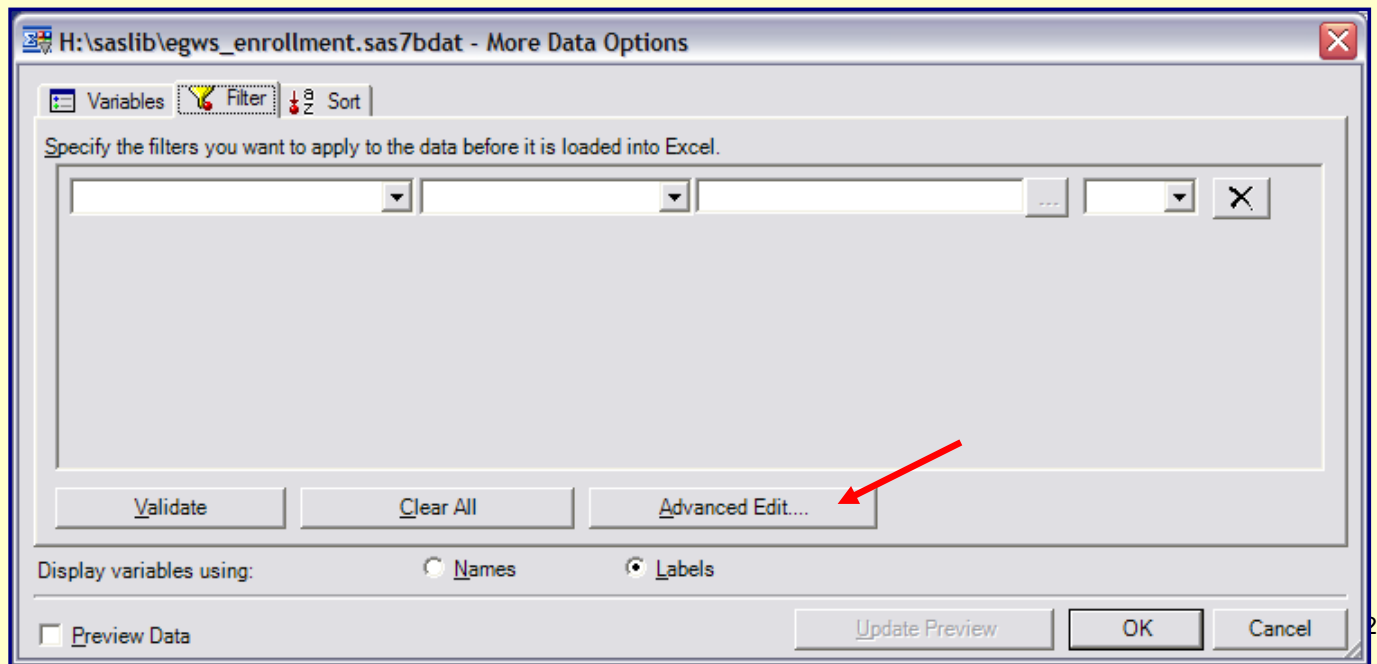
H:\saslib\egws_enrollment.sas7bdat - More Data Options

Variables Filter Sort

Specify the filters you want to apply to the data before it is loaded into Excel.

...

Validate Clear All Advanced Edit....

Display variables using: Names Labels

Preview Data Update Preview OK Cancel

2